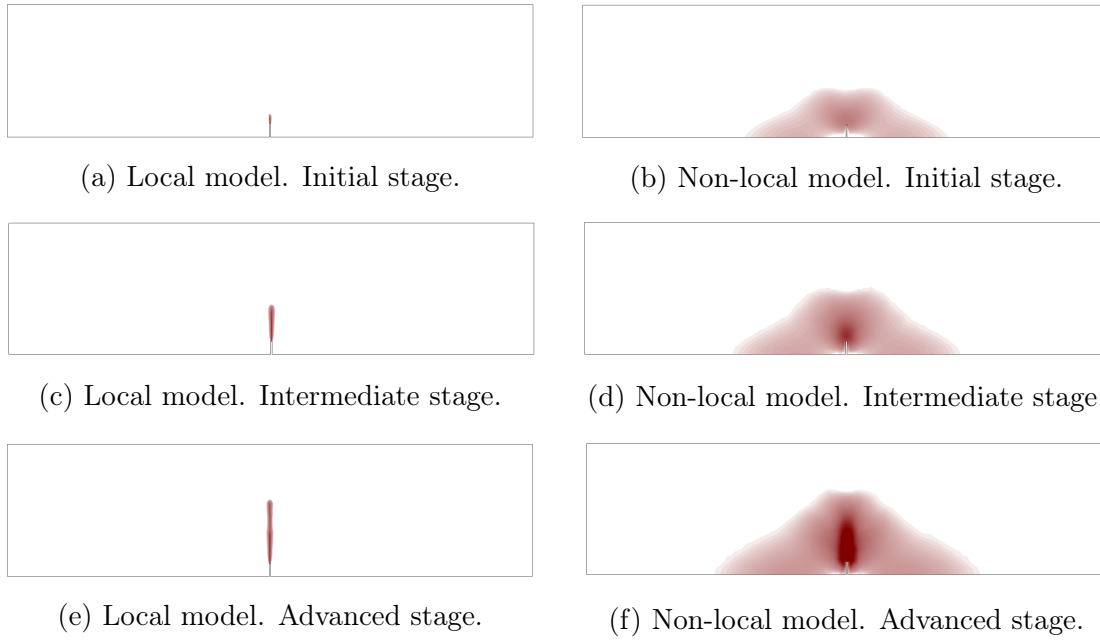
(a) Local model. Initial stage.

(b) Non-local model. Initial stage.

(c) Local model. Intermediate stage.

(d) Non-local model. Intermediate stage

(e) Local model. Advanced stage.

(f) Non-local model. Advanced stage.